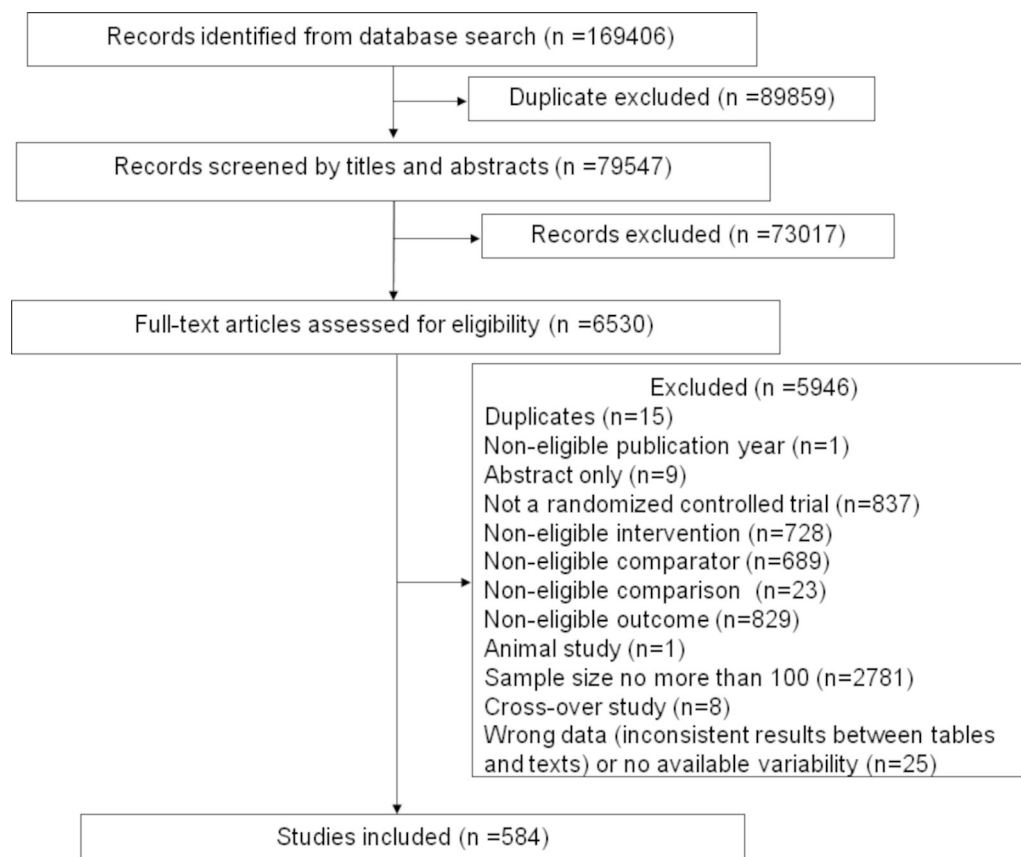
Records identified from database search (n =169406)

Duplicate excluded (n =89859)

Records screened by titles and abstracts (n =79547)

Records excluded (n =73017)

Full-text articles assessed for eligibility (n =6530)

Excluded (n =5946)
Duplicates (n=15)
Non-eligible publication year (n=1)
Abstract only (n=9)
Not a randomized controlled trial (n=837)
Non-eligible intervention (n=728)
Non-eligible comparator (n=689)
Non-eligible comparison (n=23)
Non-eligible outcome (n=829)
Animal study (n=1)
Sample size no more than 100 (n=2781)
Cross-over study (n=8)
Wrong data (inconsistent results between tables and texts) or no available variability (n=25)

Studies included (n =584)